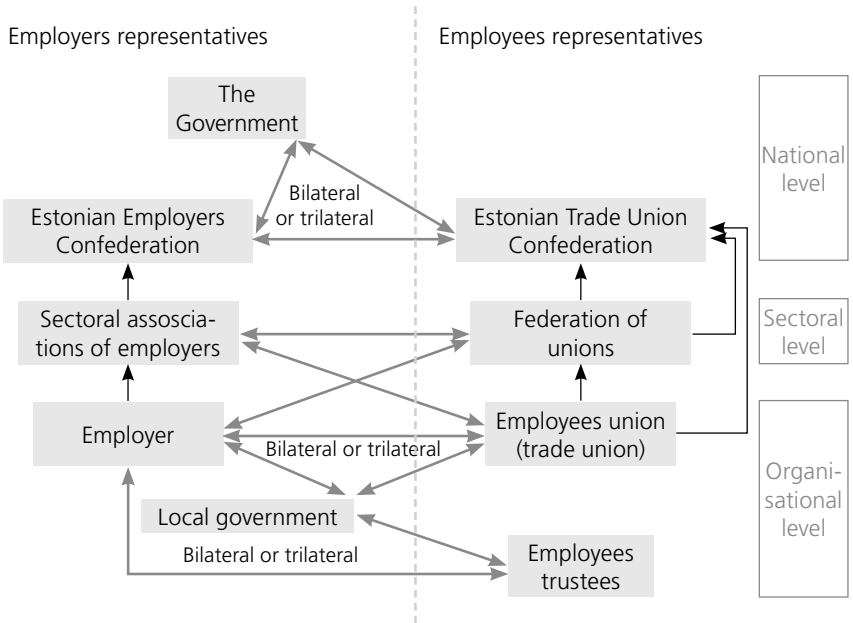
Employers representatives

Employees representatives

The Government

Bilateral or trilateral

National level

Estonian Employers Confederation

Estonian Trade Union Confederation

Sectoral assoscia-tions of employers

Federation of unions

Sectoral level

Employer

Bilateral or trilateral

Employees union (trade union)

Organi-sational level

Local government

Bilateral or trilateral

Employees trustees